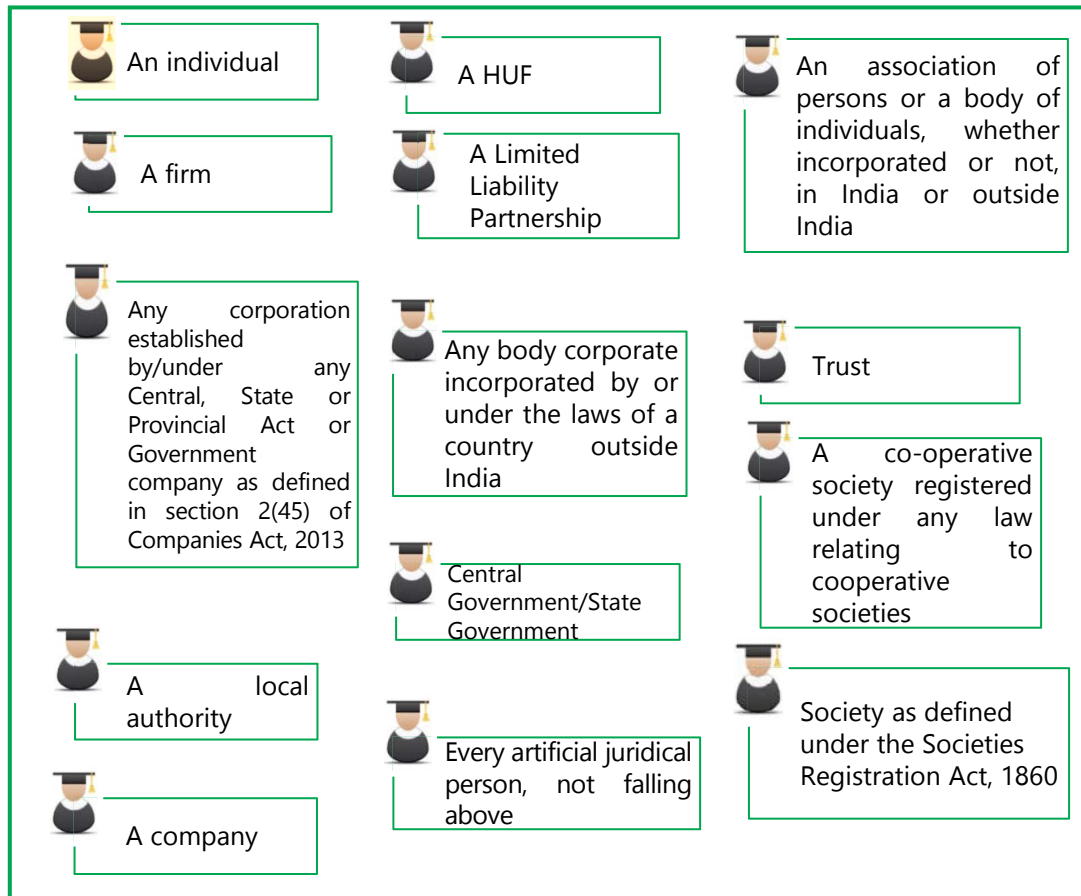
An individual

A HUF

An association of persons or a body of individuals, whether incorporated or not, in India or outside India

A firm

A Limited Liability Partnership

Any corporation established by/under any Central, State or Provincial Act or Government company as defined in section 2(45) of Companies Act, 2013

Any body corporate incorporated by or under the laws of a country outside India

Trust

A co-operative society registered under any law relating to cooperative societies

Central Government/State Government

A local authority

Every artificial juridical person, not falling above

Society as defined under the Societies Registration Act, 1860

A company